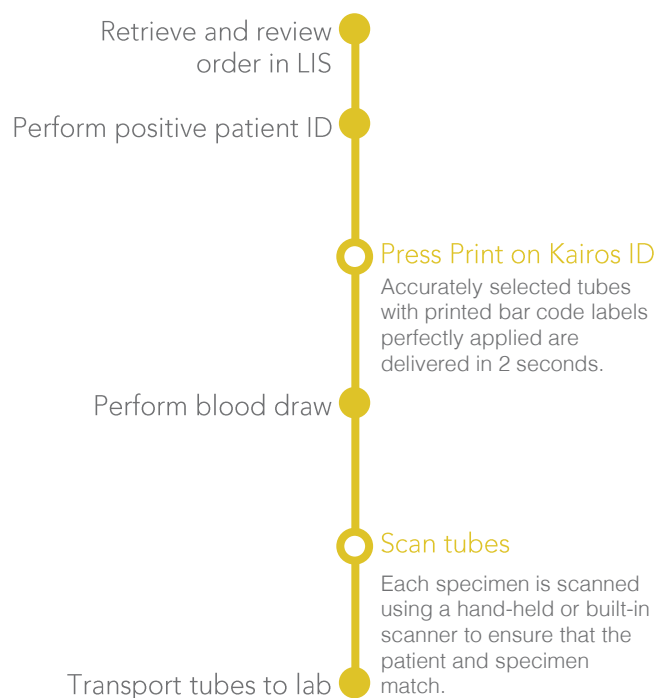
Retrieve and review order in LIS

Perform positive patient ID

Press Print on Kairos ID

Accurately selected tubes with printed bar code labels perfectly applied are delivered in 2 seconds.

Perform blood draw

Scan tubes

Each specimen is scanned using a hand-held or built-in scanner to ensure that the patient and specimen match.

Transport tubes to lab